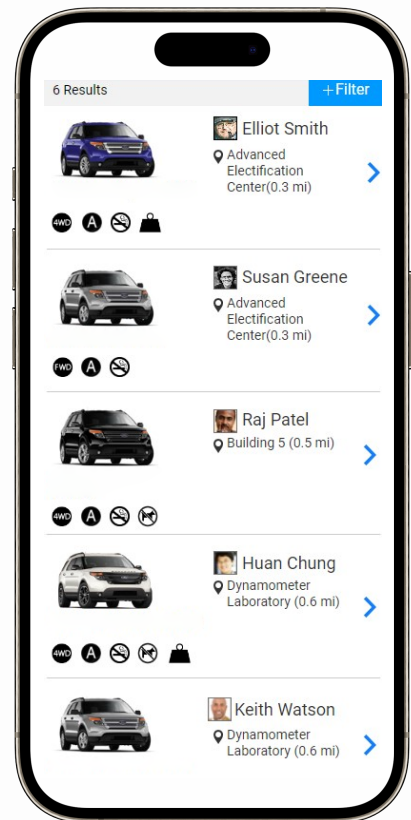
6 Results

+Filter

Elliot Smith
Advanced Electification Center(0.3 mi)

4WD A

Susan Greene
Advanced Electification Center(0.3 mi)

FWD A

Raj Patel
Building 5 (0.5 mi)

4WD A

Huan Chung
Dynamometer Laboratory (0.6 mi)

4WD A

Keith Watson
Dynamometer Laboratory (0.6 mi)